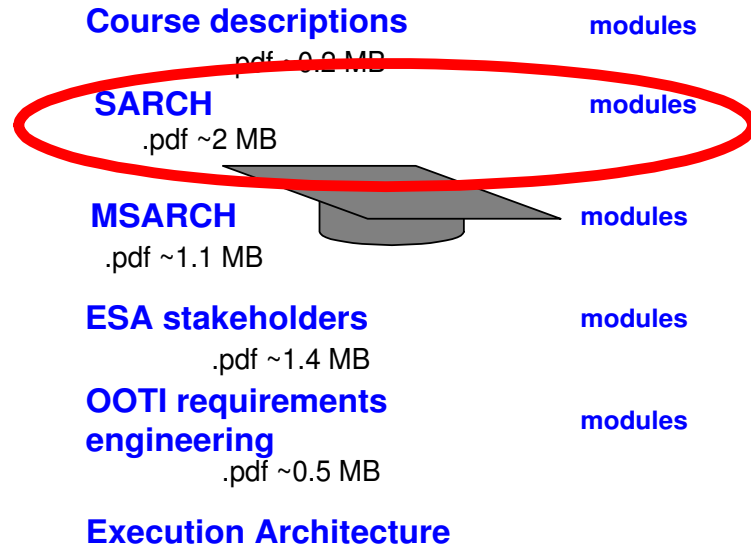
Course descriptions

modules

.pdf ~0.2 MB

SARCH

modules

.pdf ~2 MB

MSARCH

modules

.pdf ~1.1 MB

ESA stakeholders

modules

.pdf ~1.4 MB

OOTI requirements engineering

modules

.pdf ~0.5 MB

Execution Architecture